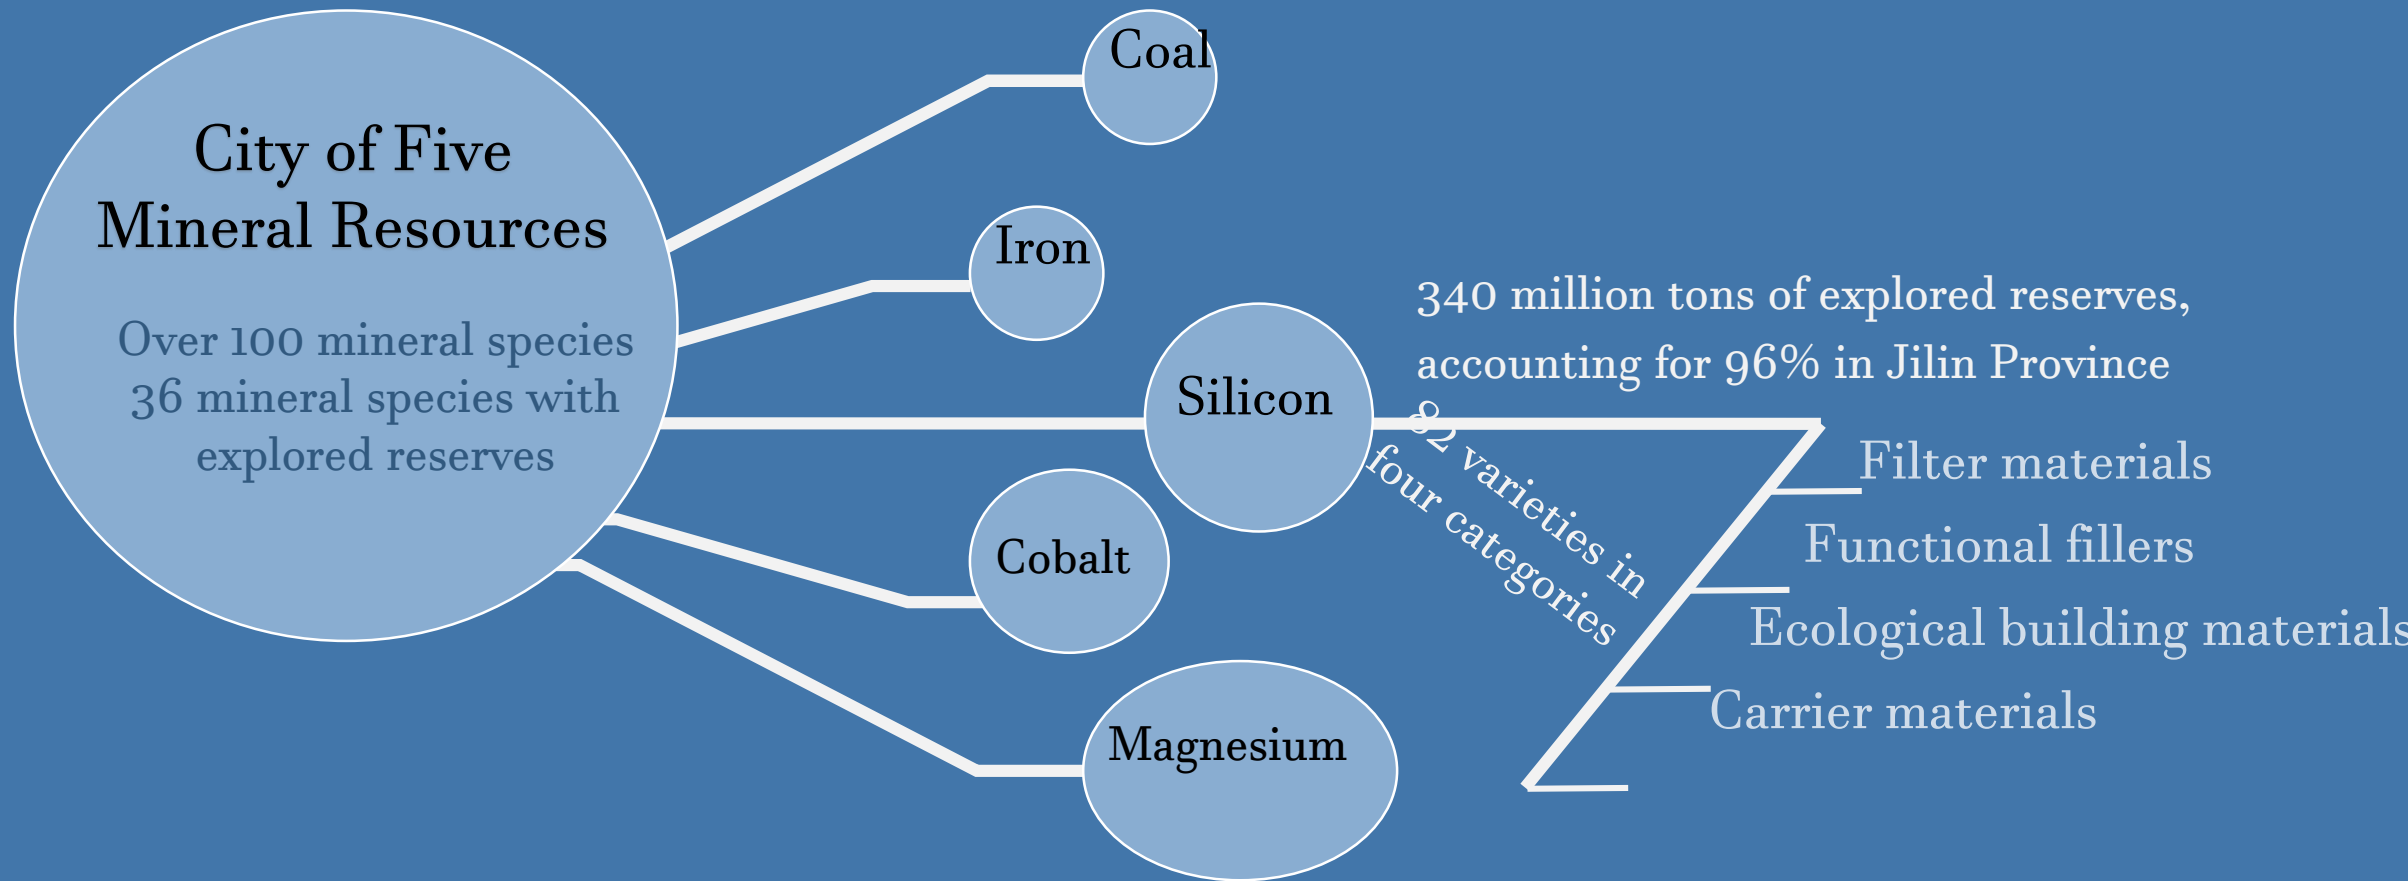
City of Five Mineral Resources

Over 100 mineral species
36 mineral species with explored reserves

Coal

Iron

Silicon

Cobalt

Magnesium

340 million tons of explored reserves, accounting for 96% in Jilin Province

82 varieties in four categories

Filter materials

Functional fillers

Ecological building materials

Carrier materials